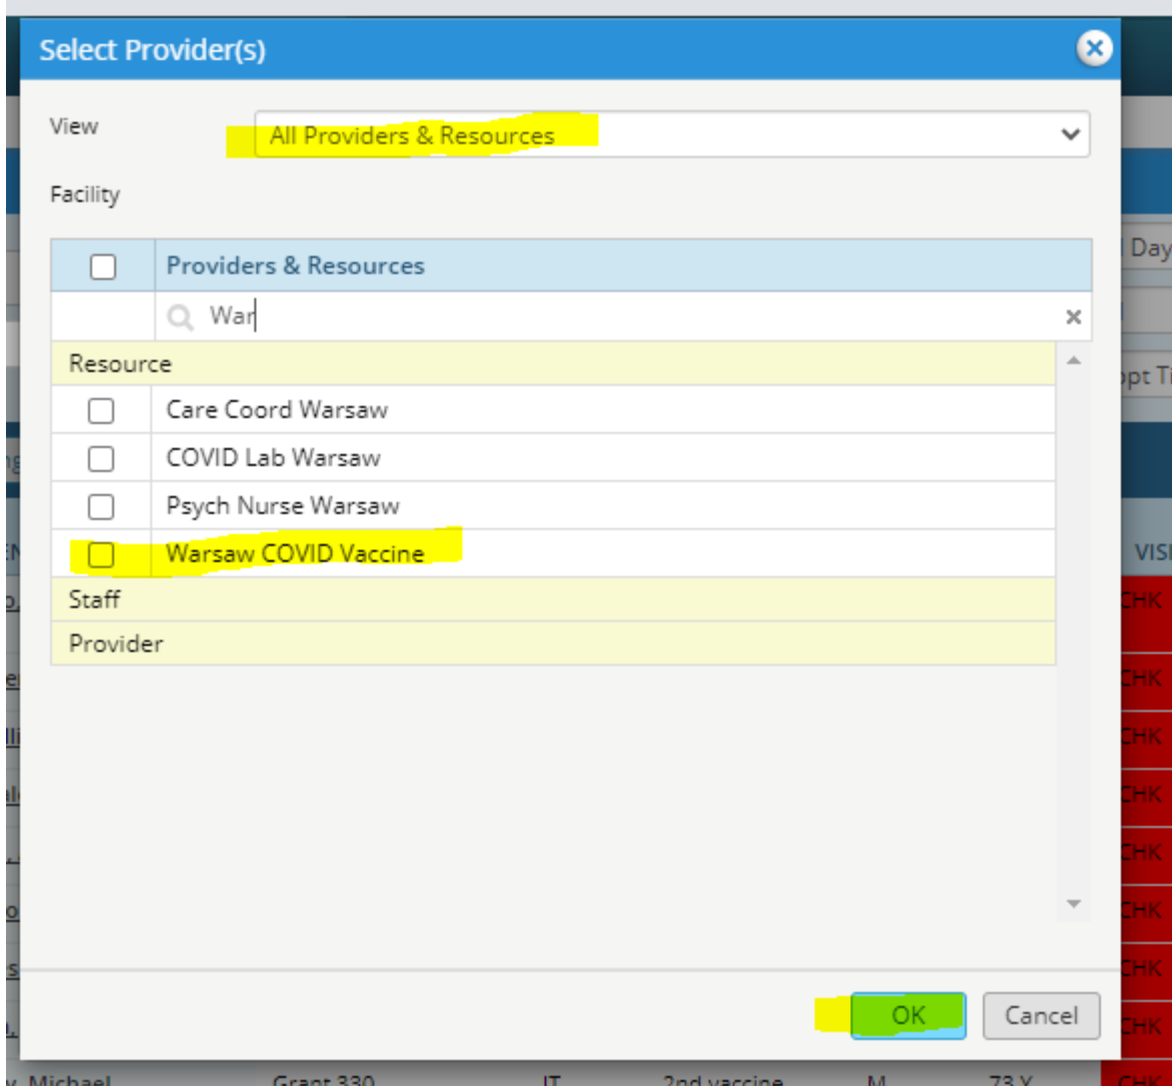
Select Provider(s)

View
All Providers & Resources

Facility

| | Providers & Resources |
|---|---|
| | War |
| Resource | |
| | Care Coord Warsaw |
| | COVID Lab Warsaw |
| | Psych Nurse Warsaw |
| | Warsaw COVID Vaccine |
| Staff | |
| Provider | |

OK
Cancel

Day
pt Ti
VISI
CHK
CHK
CHK
CHK
CHK
CHK
CHK
CHK
CHK
, Michael Grant 330 IT 2nd vaccine M 73 Y